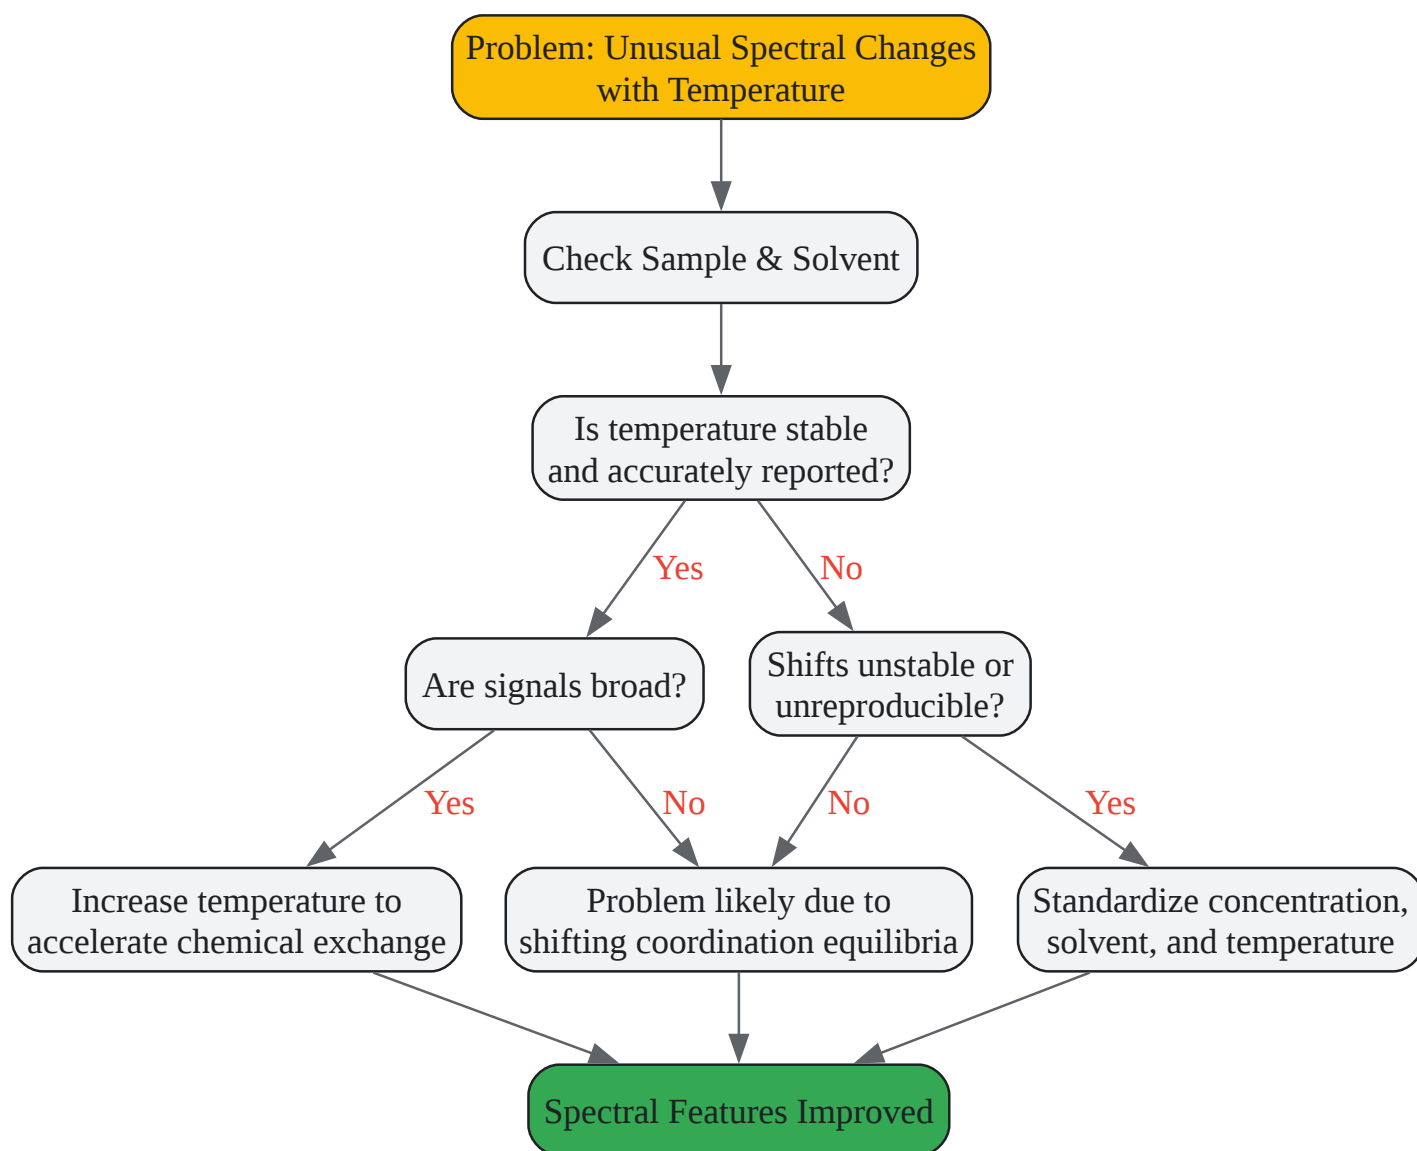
Problem: Unusual Spectral Changes with Temperature

Check Sample & Solvent

Is temperature stable and accurately reported?

Yes

No

Are signals broad?

Shifts unstable or unreproducible?

Yes

No

No

Yes

Increase temperature to accelerate chemical exchange

Problem likely due to shifting coordination equilibria

Standardize concentration, solvent, and temperature

Spectral Features Improved